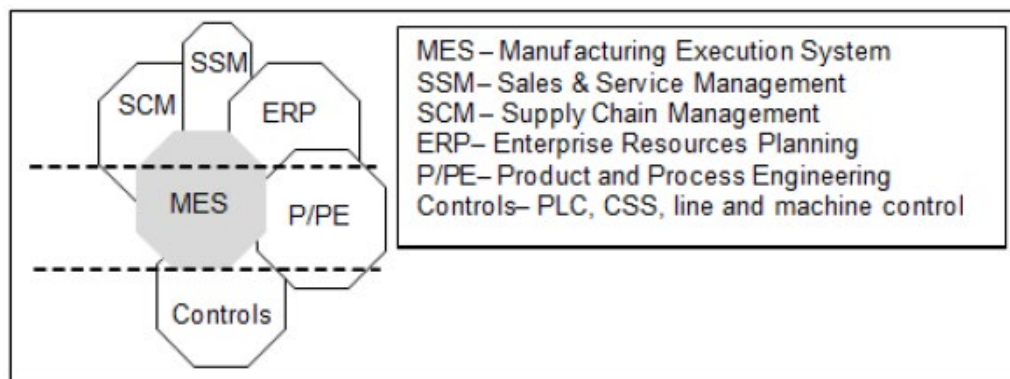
SSM
SCM
ERP
MES
P/PE
Controls

MES – Manufacturing Execution System
SSM – Sales & Service Management
SCM – Supply Chain Management
ERP – Enterprise Resources Planning
P/PE – Product and Process Engineering
Controls – PLC, CSS, line and machine control